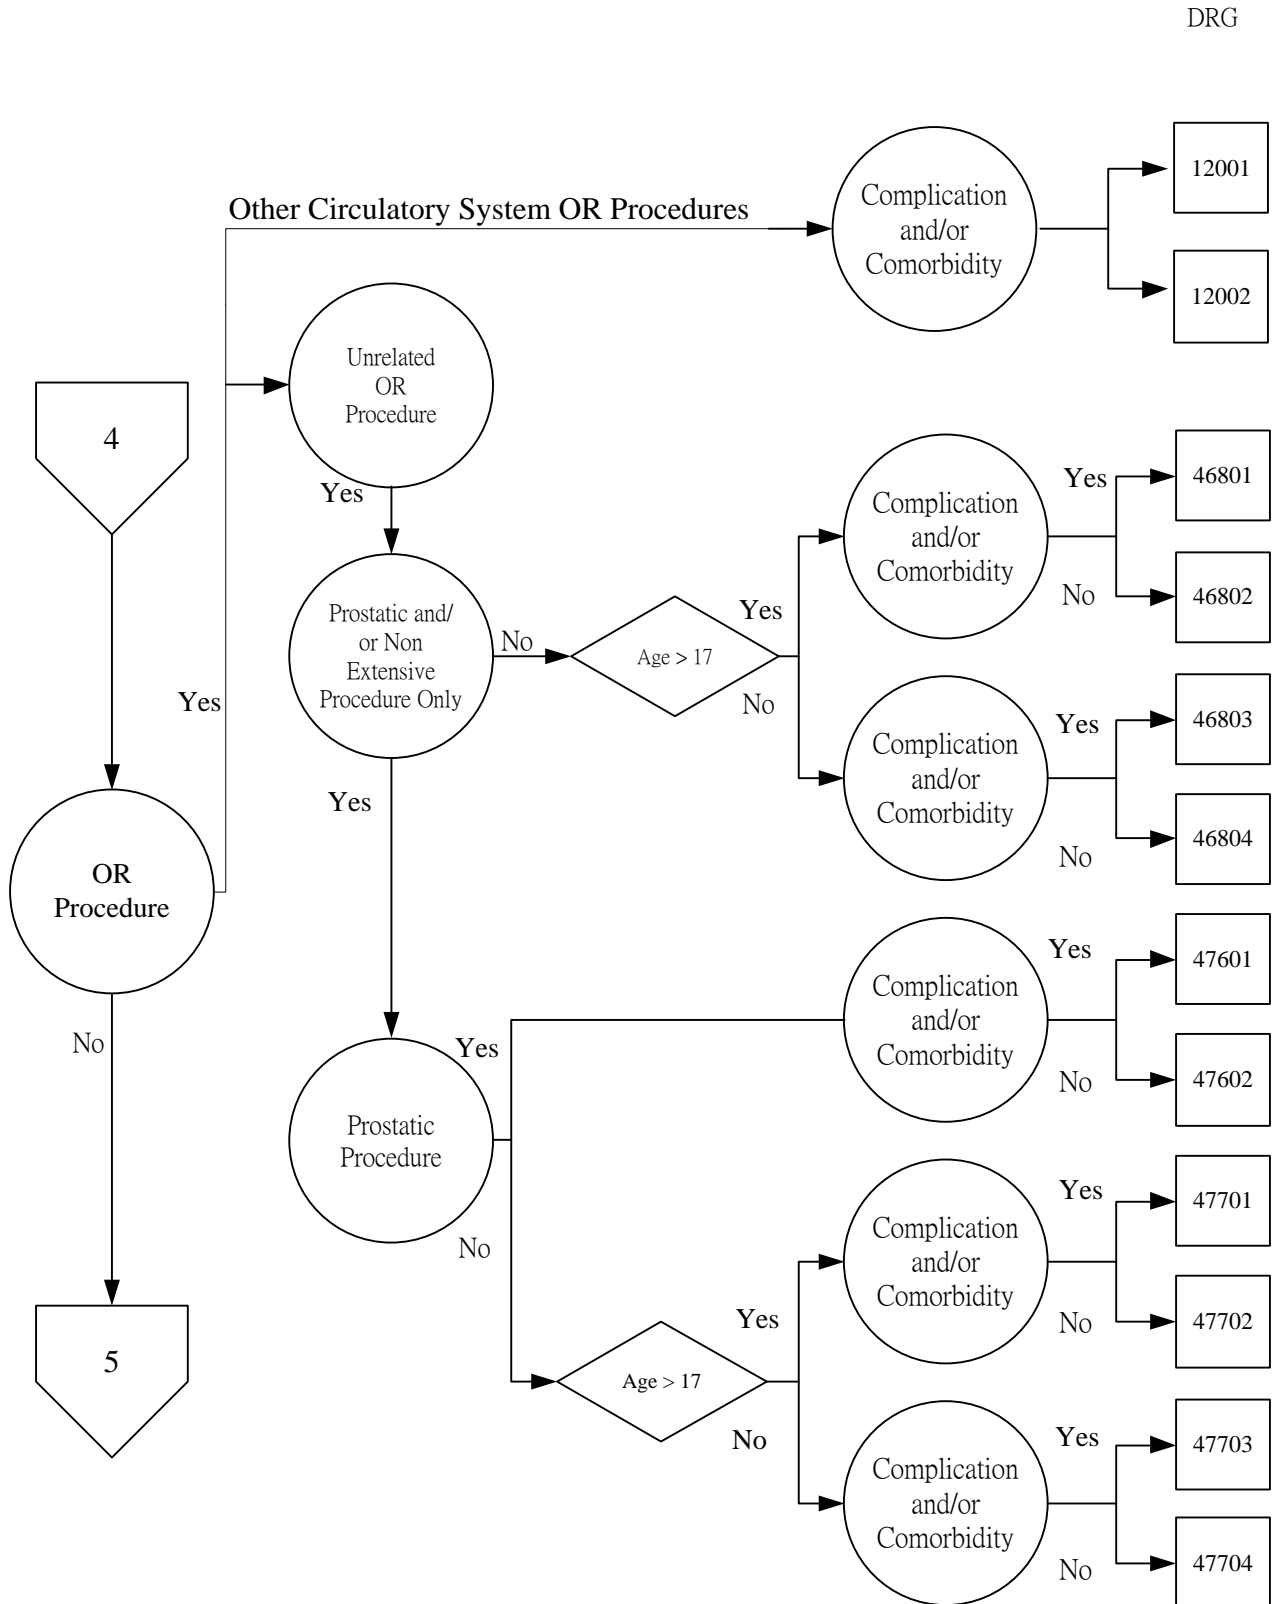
DRG

Other Circulatory System OR Procedures

Complication and/or Comorbidity

12001

12002

4

Unrelated OR Procedure

Yes

Complication and/or Comorbidity

Yes

46801

No

46802

Prostatic and/ or Non Extensive Procedure Only

No

Age > 17

Yes

No

Yes

Complication and/or Comorbidity

Yes

46803

No

46804

Yes

OR Procedure

Complication and/or Comorbidity

Yes

47601

No

47602

No

Yes

Prostatic Procedure

No

Complication and/or Comorbidity

Yes

47701

No

47702

Yes

5

Age > 17

No

Complication and/or Comorbidity

Yes

47703

No

47704